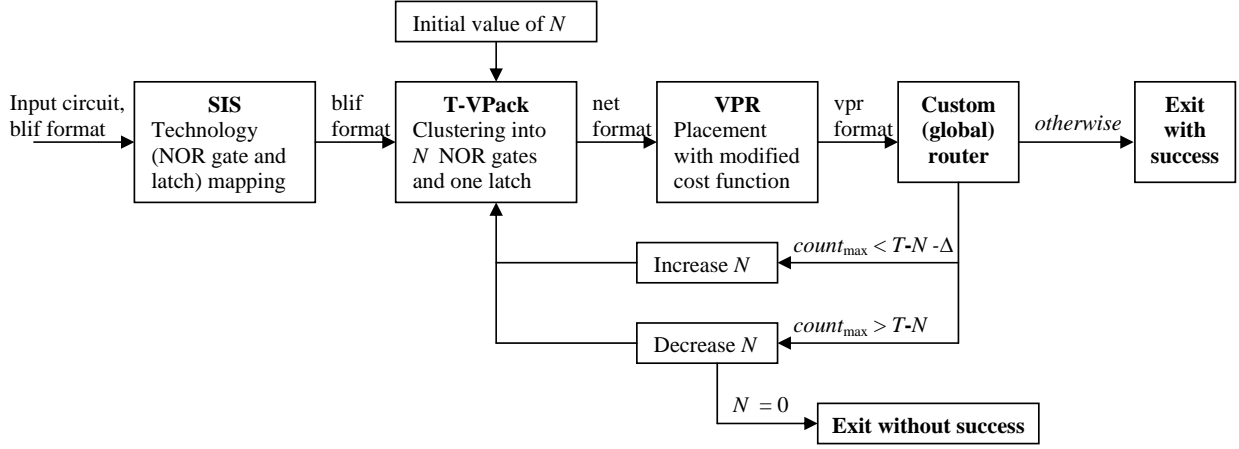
Initial value of $N$

Input circuit, blif format

**SIS**
Technology (NOR gate and latch) mapping

blif format

**T-VPack**
Clustering into $N$ NOR gates and one latch

net format

**VPR**
Placement with modified cost function

vpr format

**Custom (global) router**

*otherwise*

**Exit with success**

$count_{\max} < T\text{-}N - \Delta$

Increase $N$

$count_{\max} > T\text{-}N$

Decrease $N$

$N = 0$

**Exit without success**